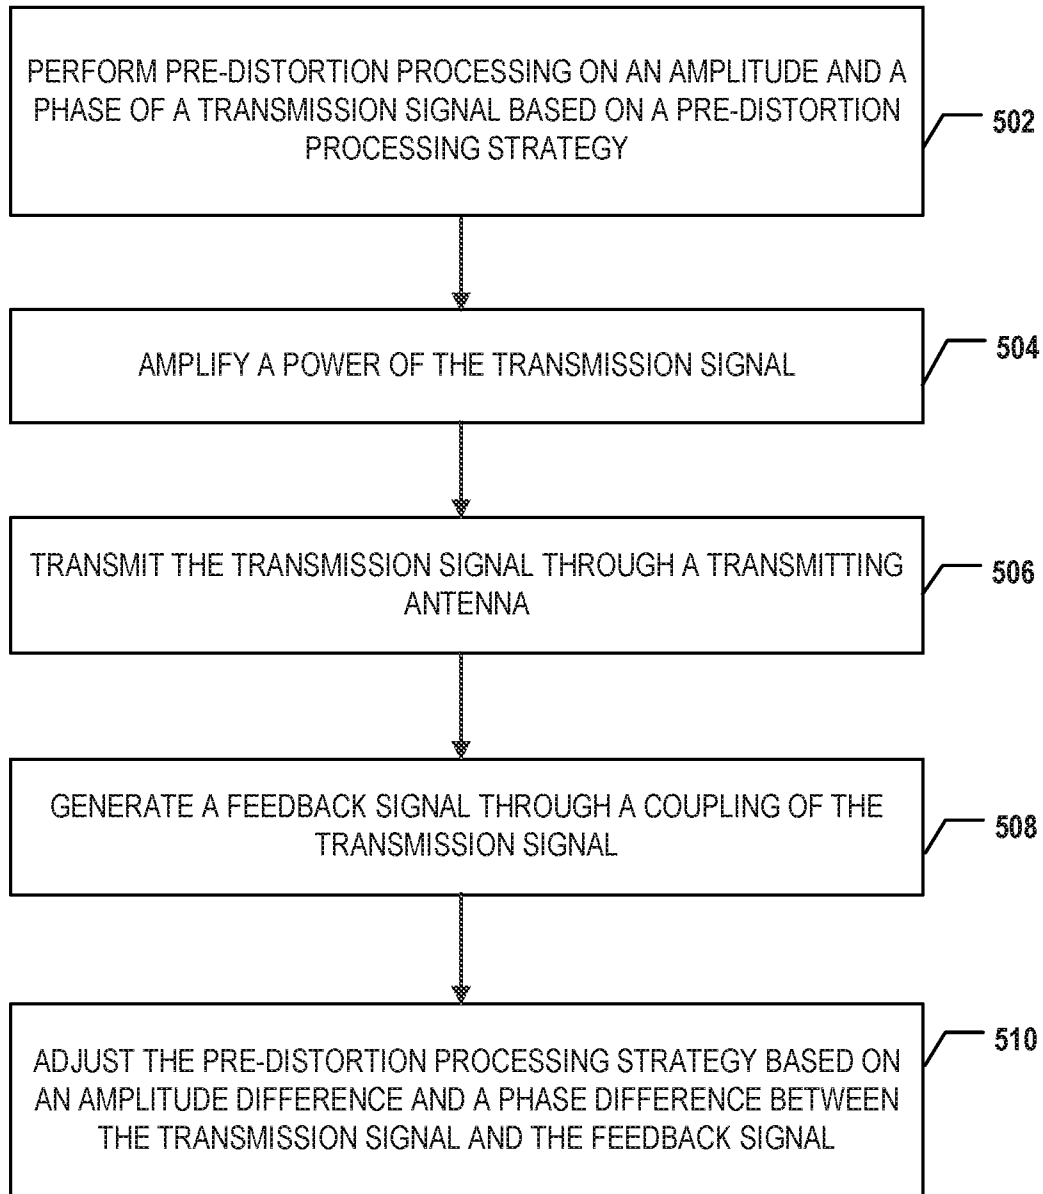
PERFORM PRE-DISTORTION PROCESSING ON AN AMPLITUDE AND A PHASE OF A TRANSMISSION SIGNAL BASED ON A PRE-DISTORTION PROCESSING STRATEGY

502

AMPLIFY A POWER OF THE TRANSMISSION SIGNAL

504

TRANSMIT THE TRANSMISSION SIGNAL THROUGH A TRANSMITTING ANTENNA

506

GENERATE A FEEDBACK SIGNAL THROUGH A COUPLING OF THE TRANSMISSION SIGNAL

508

ADJUST THE PRE-DISTORTION PROCESSING STRATEGY BASED ON AN AMPLITUDE DIFFERENCE AND A PHASE DIFFERENCE BETWEEN THE TRANSMISSION SIGNAL AND THE FEEDBACK SIGNAL

510